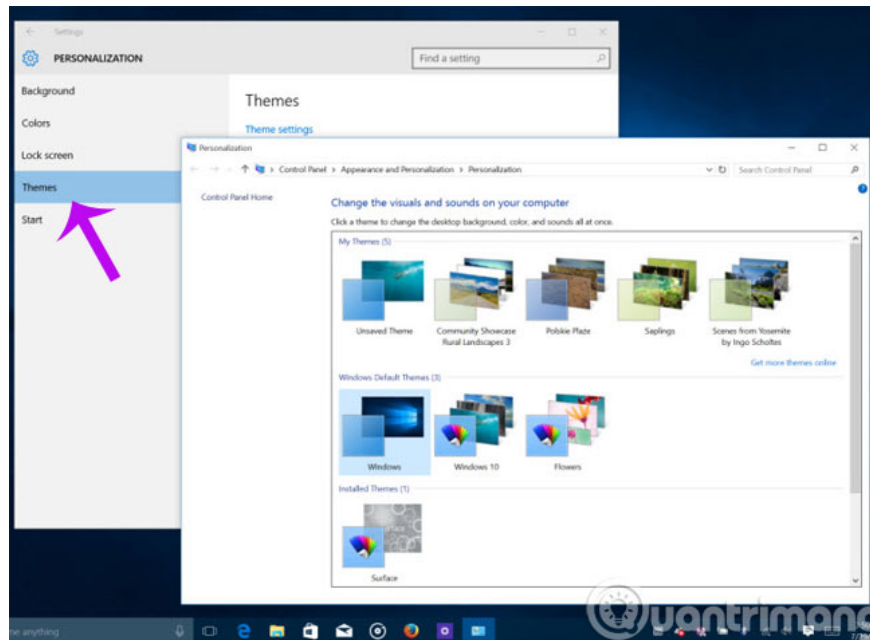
Settings

PERSONALIZATION

Find a setting

Background

Colors

Lock screen

Themes

Start

Themes

Theme settings

Personalization

Control Panel > Appearance and Personalization > Personalization

Search Control Panel

Control Panel Home

Change the visuals and sounds on your computer

Click a theme to change the desktop background, color, and sounds all at once.

My Themes (5)

Unsaved Theme

Community Showcase Rural Landscapes 3

Polskie Plaze

Saplings

Scenes from Yosemite by Ingo Scholtes

Get more themes online

Windows Default Themes (3)

Windows

Windows 10

Flowers

Installed Themes (1)

Surface

e anything

uantrimang